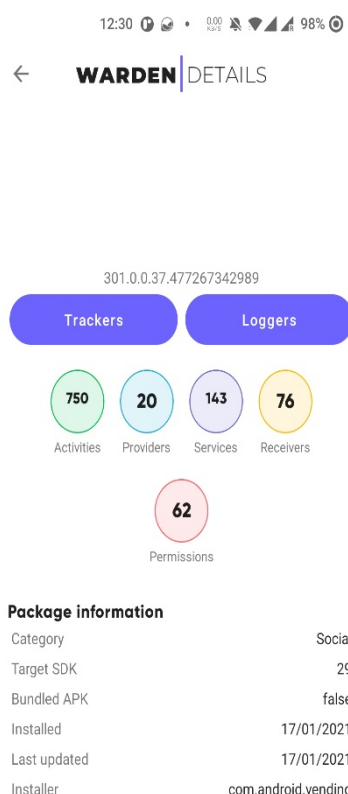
12:30 • 0.00 KB/S 98%

WARDEN DETAILS

301.0.0.37.477267342989

Trackers

Loggers

750
Activities

20
Providers

143
Services

76
Receivers

62
Permissions

Package information

| | |
|---|---|
| Category | Socia |
| Target SDK | 29 |
| Bundled APK | false |
| Installed | 17/01/2021 |
| Last updated | 17/01/2021 |
| Installer | com.android.vending |